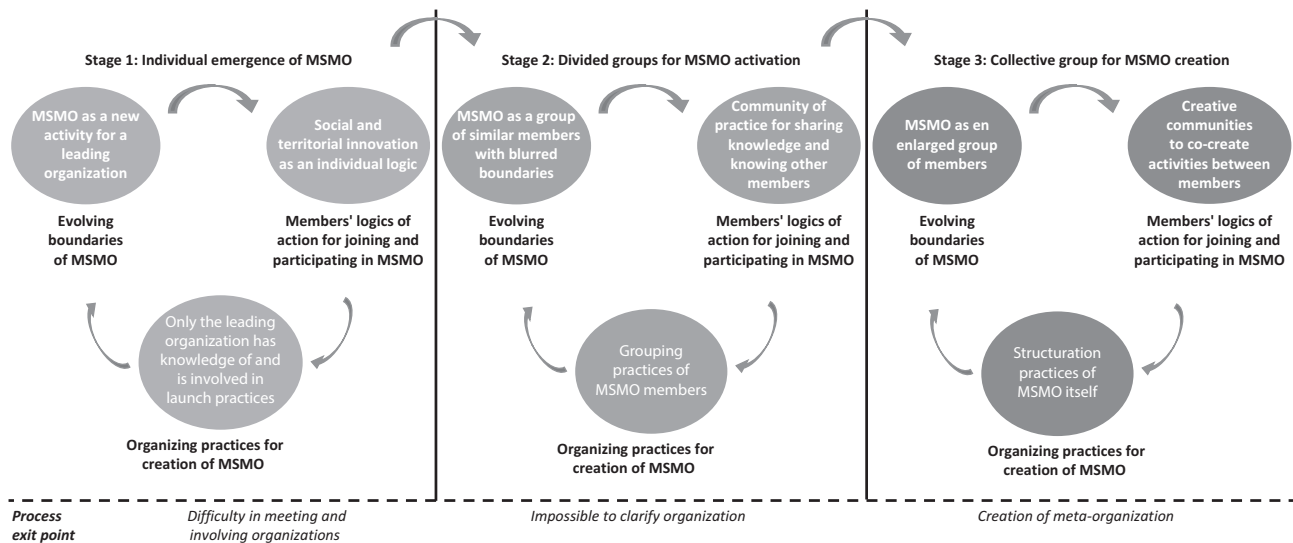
Stage 1: Individual emergence of MSMO

MSMO as a new activity for a leading organization

Social and territorial innovation as an individual logic

Evolving boundaries of MSMO

Members' logics of action for joining and participating in MSMO

Only the leading organization has knowledge of and is involved in launch practices

Organizing practices for creation of MSMO

Stage 2: Divided groups for MSMO activation

MSMO as a group of similar members with blurred boundaries

Community of practice for sharing knowledge and knowing other members

Evolving boundaries of MSMO

Members' logics of action for joining and participating in MSMO

Grouping practices of MSMO members

Organizing practices for creation of MSMO

Stage 3: Collective group for MSMO creation

MSMO as en enlarged group of members

Creative communities to co-create activities between members

Evolving boundaries of MSMO

Members' logics of action for joining and participating in MSMO

Structuration practices of MSMO itself

Organizing practices for creation of MSMO

Process exit point

Difficulty in meeting and involving organizations

Impossible to clarify organization

Creation of meta-organization